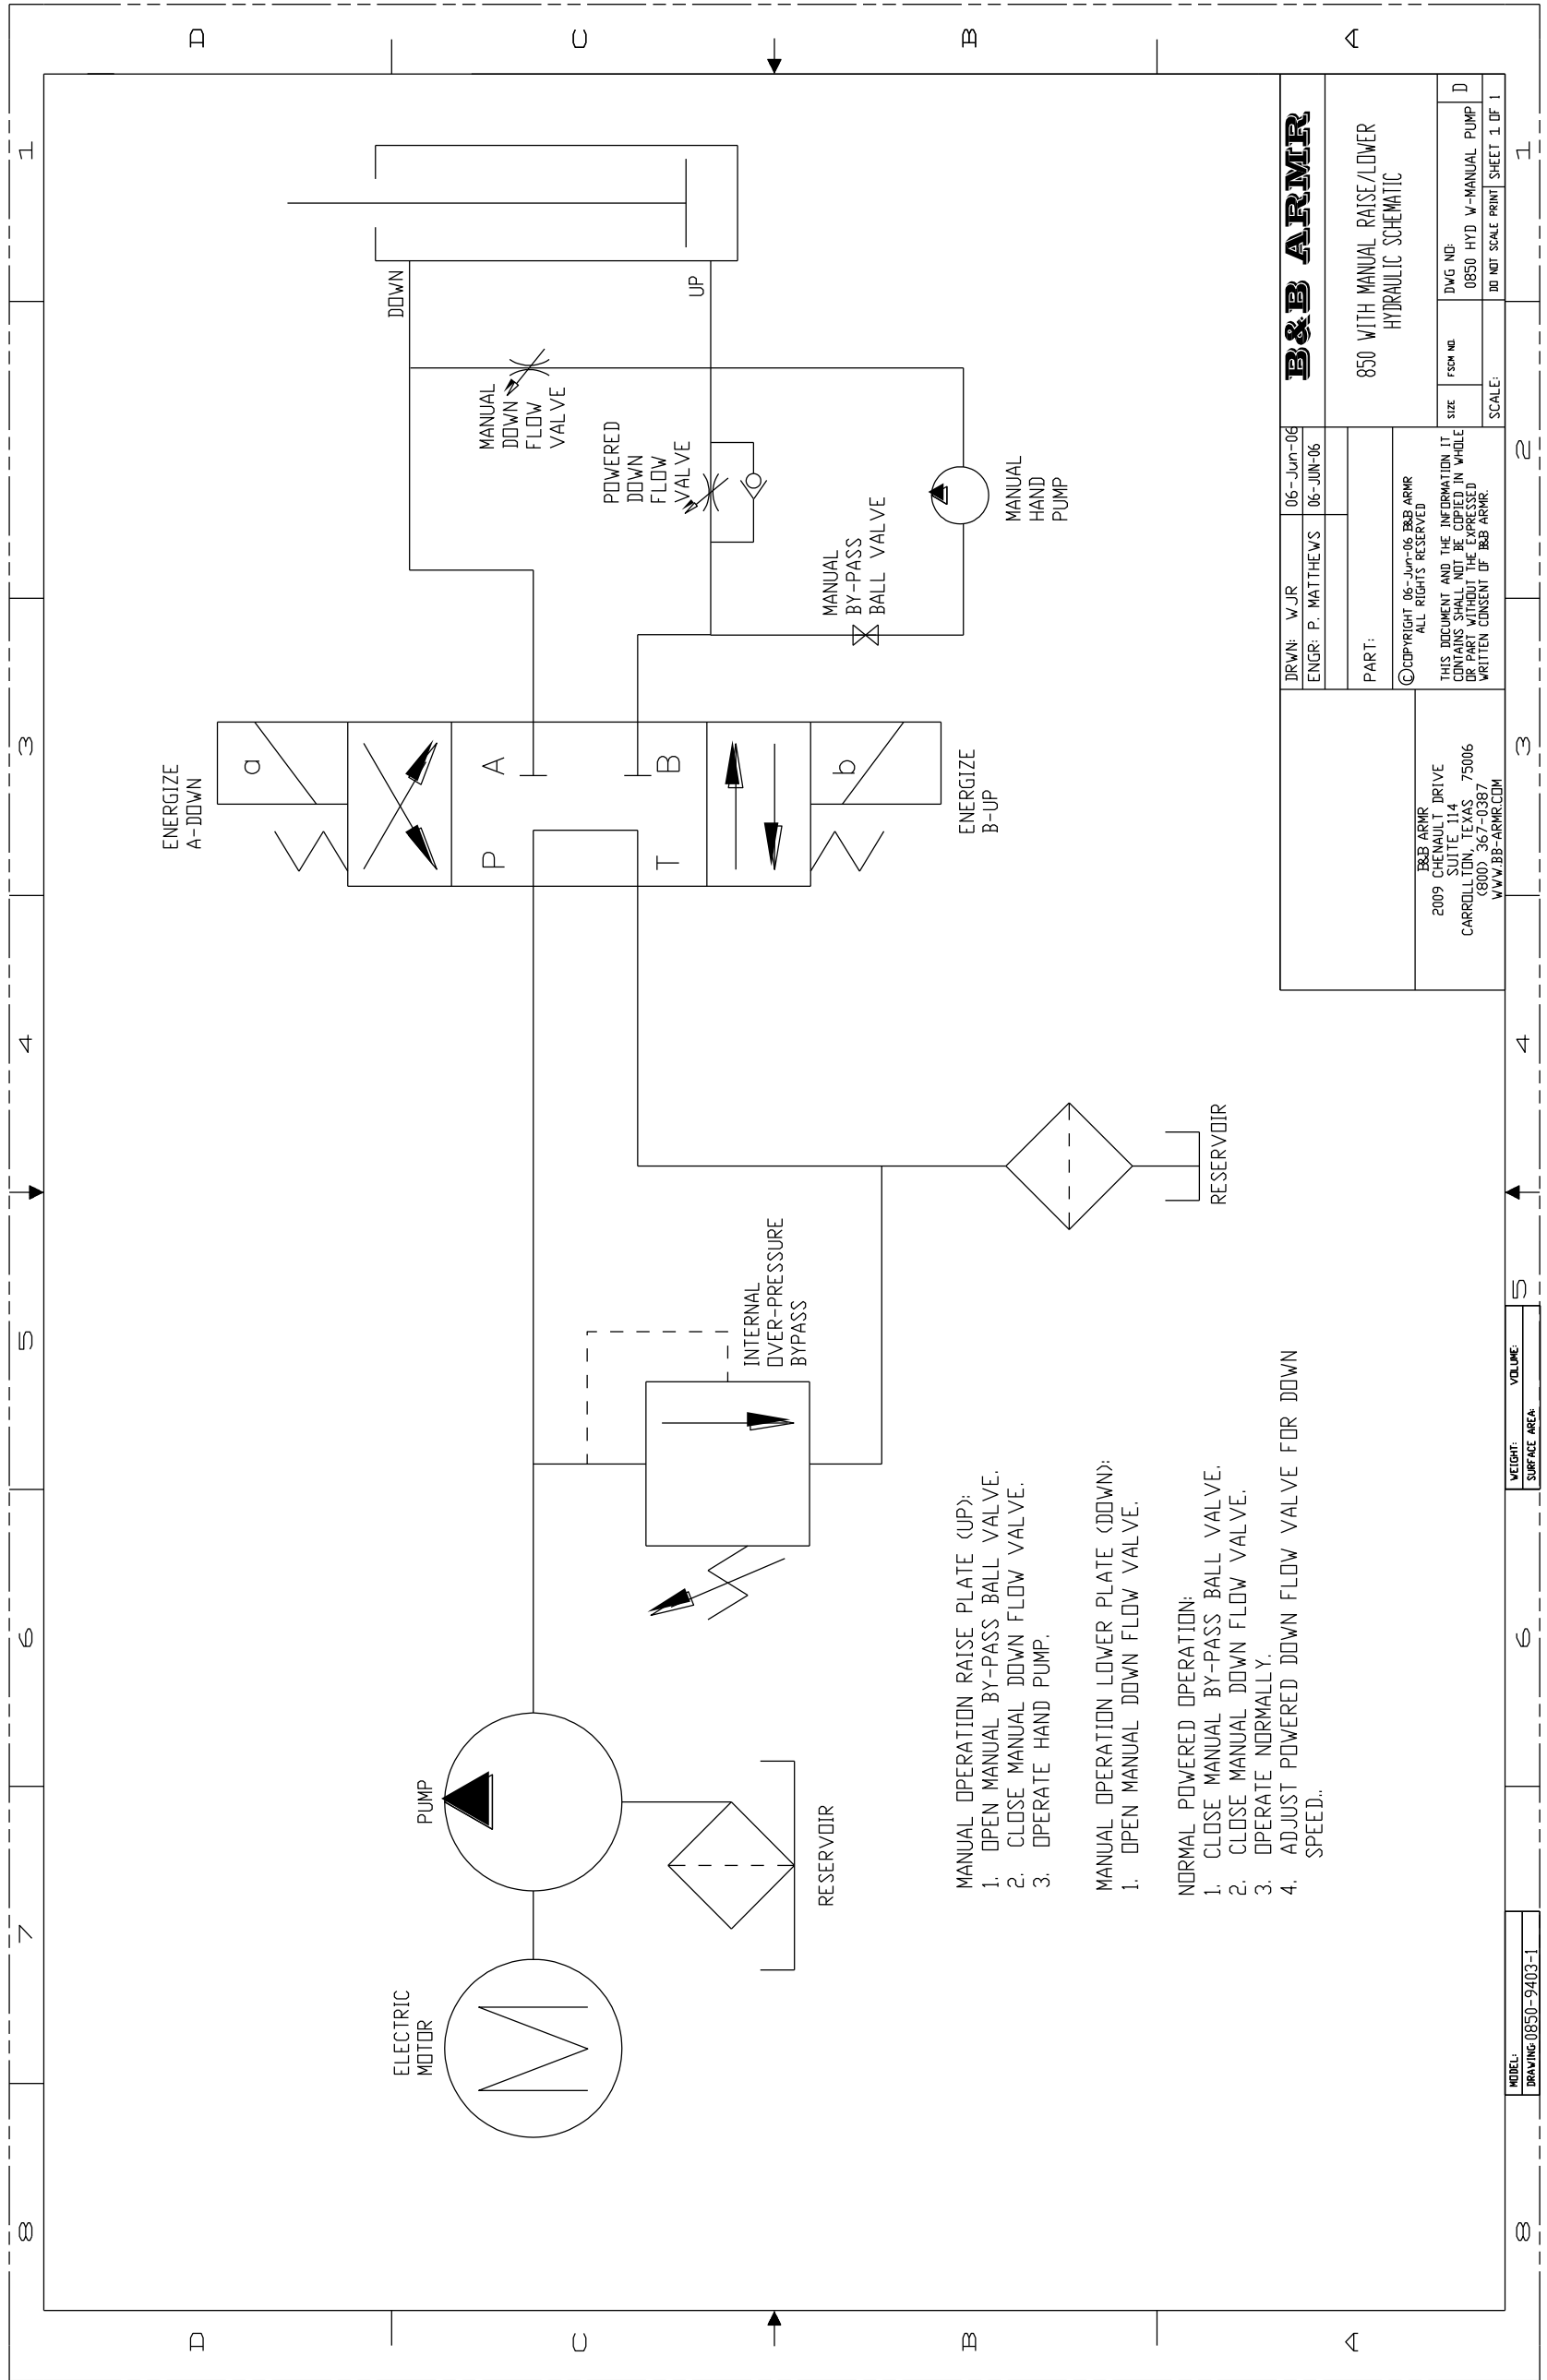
D C B A

1 2 3 4 5 6 7 8

B&B ARMR

850 WITH MANUAL RAISE/LOWER HYDRAULIC SCHEMATIC

DRWN: WJR 06-Jun-06
ENGR: P. MATTHEWS 06-JUN-06

PART:

©COPYRIGHT 06-Jun-06 B&B ARMR ALL RIGHTS RESERVED

THIS DOCUMENT AND THE INFORMATION IT CONTAINS SHALL NOT BE COPIED IN WHOLE OR PART WITHOUT THE EXPRESSED WRITTEN CONSENT OF B&B ARMR.

B&B ARMR
2009 CHENAULT DRIVE
SUITE 114
CARROLLTON, TEXAS 75006
(800) 367-0387
WWW.BB-ARMR.COM

SIZE FSCM NO. DWG NO: 0850 HYD W-MANUAL PUMP D
SCALE: DO NOT SCALE PRINT SHEET 1 OF 1

WEIGHT: VOLUME:
SURFACE AREA:

MODEL:
DRAWING: 0850-9403-1

DOWN

UP

MANUAL DOWN FLOW VALVE

POWERED DOWN FLOW VALVE

MANUAL HAND PUMP

MANUAL BY-PASS BALL VALVE

ENERGIZE A-DOWN

a

A

B

P

T

b

ENERGIZE B-UP

RESERVOIR

INTERNAL OVER-PRESSURE BYPASS

PUMP

RESERVOIR

ELECTRIC MOTOR

MANUAL OPERATION RAISE PLATE (UP):
1. OPEN MANUAL BY-PASS BALL VALVE.
2. CLOSE MANUAL DOWN FLOW VALVE.
3. OPERATE HAND PUMP.

MANUAL OPERATION LOWER PLATE (DOWN):
1. OPEN MANUAL DOWN FLOW VALVE.

NORMAL POWERED OPERATION:
1. CLOSE MANUAL BY-PASS BALL VALVE.
2. CLOSE MANUAL DOWN FLOW VALVE.
3. OPERATE NORMALLY.
4. ADJUST POWERED DOWN FLOW VALVE FOR DOWN SPEED..